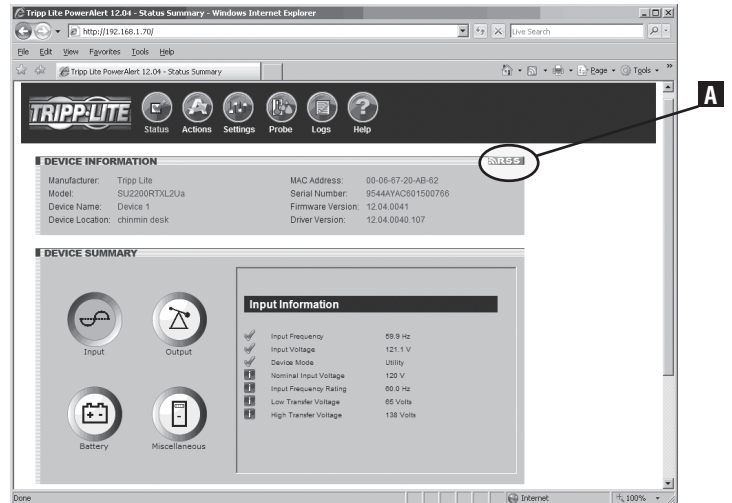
Tripp Lite PowerAlert 12.04 - Status Summary - Windows Internet Explorer

http://192.168.1.70/

Live Search

File Edit View Favorites Tools Help

Tripp Lite PowerAlert 12.04 - Status Summary

Page Tools

TRIPP·LITE

Status Actions Settings Probe Logs Help

A

DEVICE INFORMATION

RSS

| Manufacturer: | Tripp Lite | MAC Address: | 00-06-67-20-AB-62 |
|---|---|---|---|
| Model: | SU2200RTXL2Ua | Serial Number: | 9544AYAC601500766 |
| Device Name: | Device 1 | Firmware Version: | 12.04.0041 |
| Device Location: | chinmin desk | Driver Version: | 12.04.0040.107 |

DEVICE SUMMARY

Input Output

Battery Miscellaneous

Input Information

| Input Frequency | 59.9 Hz |
|---|---|
| Input Voltage | 121.1 V |
| Device Mode | Utility |
| Nominal Input Voltage | 120 V |
| Input Frequency Rating | 60.0 Hz |
| Low Transfer Voltage | 65 Volts |
| High Transfer Voltage | 138 Volts |

Done

Internet

100%